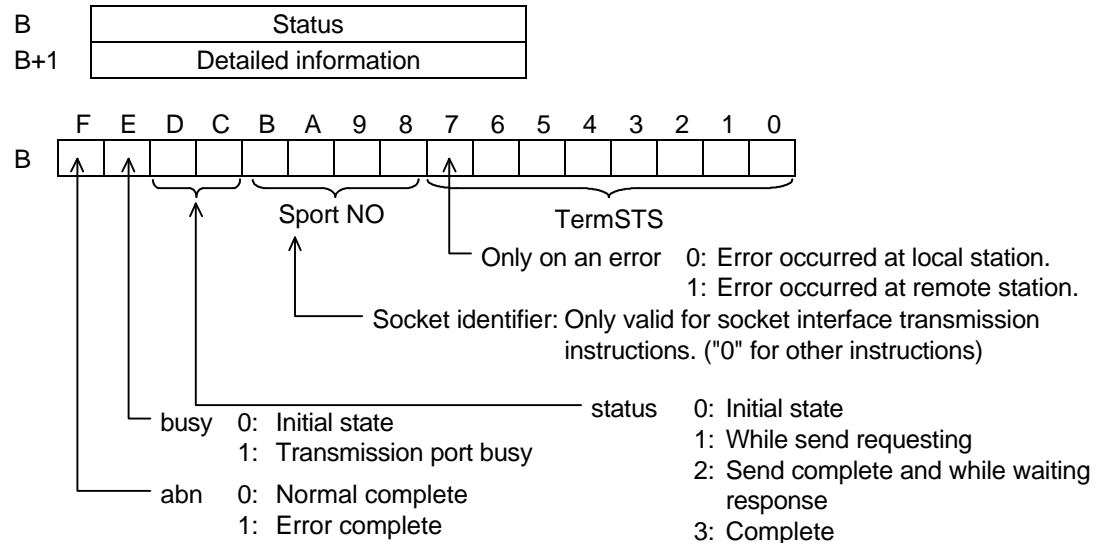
| B | Status |
|---|---|
| B+1 | Detailed information |

F E D C B A 9 8 7 6 5 4 3 2 1 0

B

Sport NO

TermSTS

Only on an error 0: Error occurred at local station.
1: Error occurred at remote station.

Socket identifier: Only valid for socket interface transmission instructions. ("0" for other instructions)

status 0: Initial state
1: While send requesting
2: Send complete and while waiting response
3: Complete

busy 0: Initial state
1: Transmission port busy

abn 0: Normal complete
1: Error complete